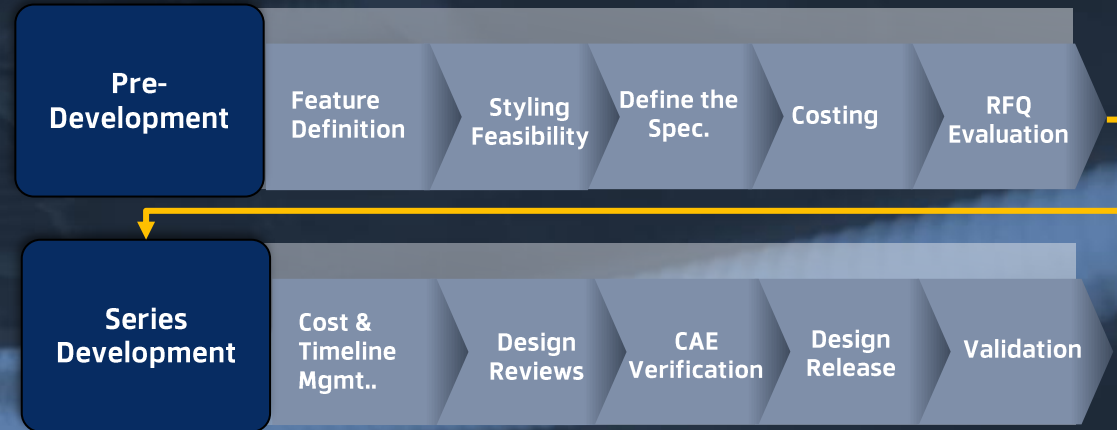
Pre-Development

Feature Definition

Styling Feasibility

Define the Spec.

Costing

RFQ Evaluation

Series Development

Cost & Timeline Mgmt..

Design Reviews

CAE Verification

Design Release

Validation